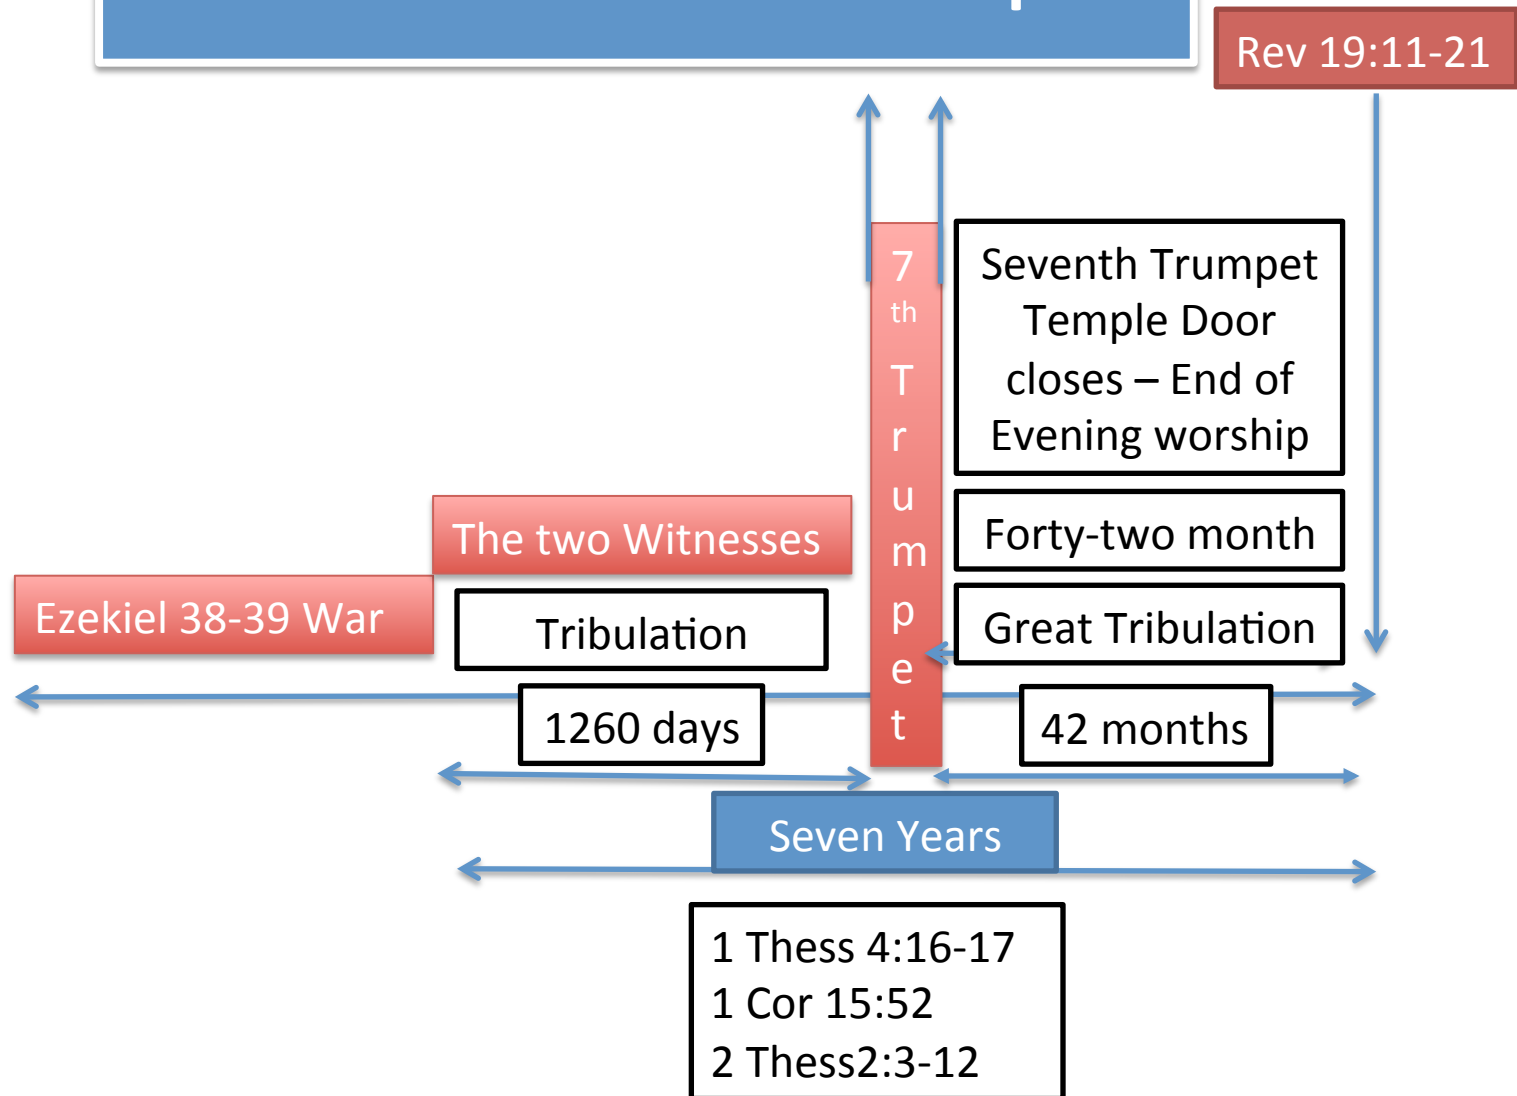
Rev 19:11-21

7th Trumpet

Seventh Trumpet Temple Door closes – End of Evening worship

The two Witnesses

Forty-two month

Ezekiel 38-39 War

Tribulation

Great Tribulation

1260 days

42 months

Seven Years

1 Thess 4:16-17
1 Cor 15:52
2 Thess2:3-12